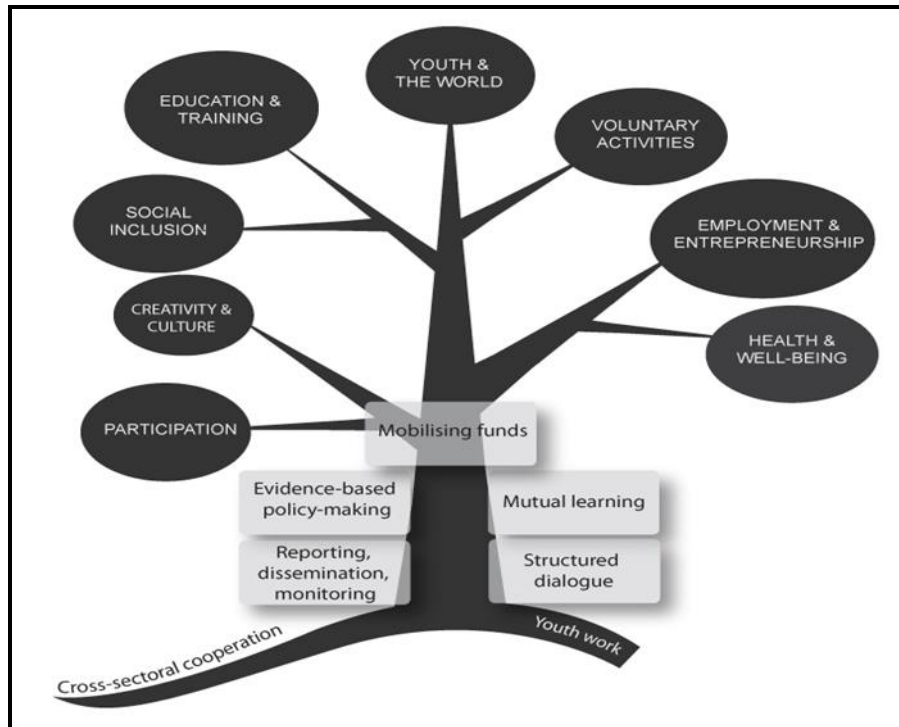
YOUTH & THE WORLD

EDUCATION & TRAINING

VOLUNTARY ACTIVITIES

SOCIAL INCLUSION

EMPLOYMENT & ENTREPRENEURSHIP

CREATIVITY & CULTURE

HEALTH & WELL-BEING

PARTICIPATION

Mobilising funds

Evidence-based policy-making

Mutual learning

Reporting, dissemination, monitoring

Structured dialogue

Cross-sectoral cooperation

Youth work